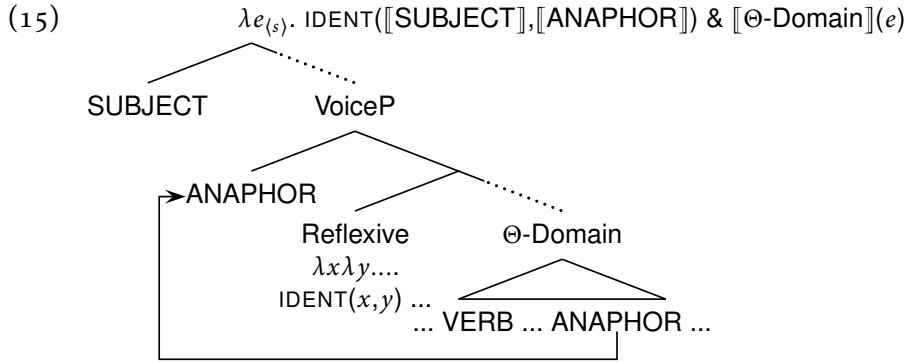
(15) $\lambda e_{\langle s \rangle}$. IDENT($[\![$SUBJECT$]\!]$,$[\![$ANAPHOR$]\!]$) & $[\![\Theta$-Domain$]\!](e)$

SUBJECT

VoiceP

ANAPHOR

Reflexive

$\lambda x \lambda y$....

IDENT$(x,y)$ ...

$\Theta$-Domain

... VERB ... ANAPHOR ...